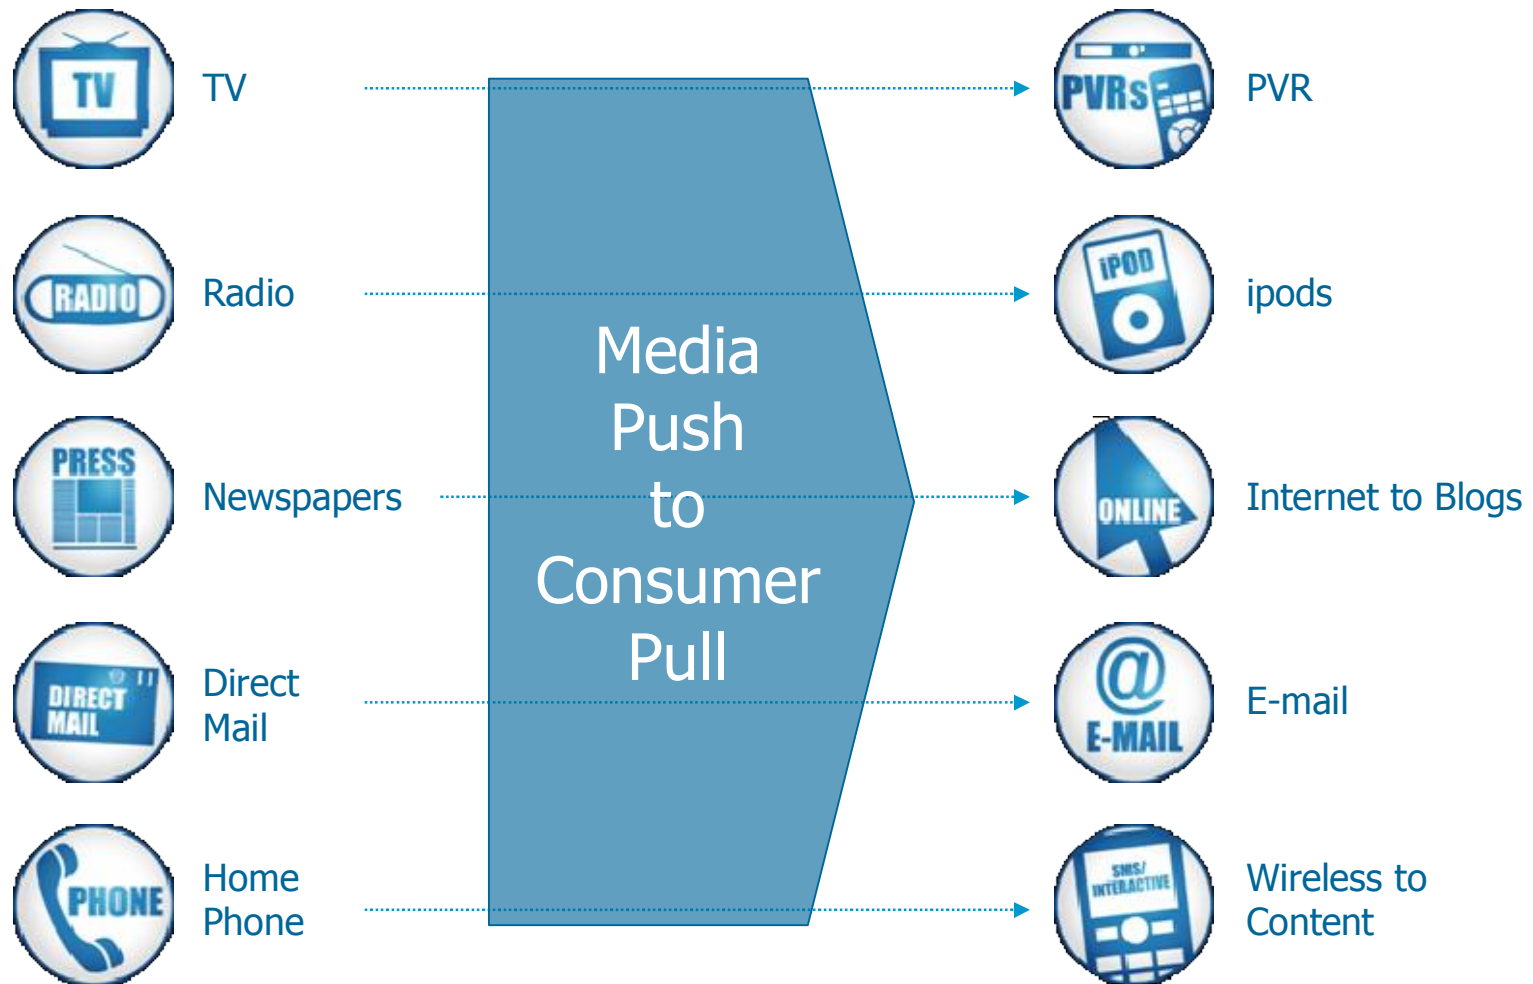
TV
TV

RADIO
Radio

PRESS
Newspapers

DIRECT MAIL
Direct Mail

PHONE
Home Phone

Media Push to Consumer Pull

PVRS
PVR

iPOD
ipods

ONLINE
Internet to Blogs

@ E-MAIL
E-mail

SMS/ INTERACTIVE
Wireless to Content